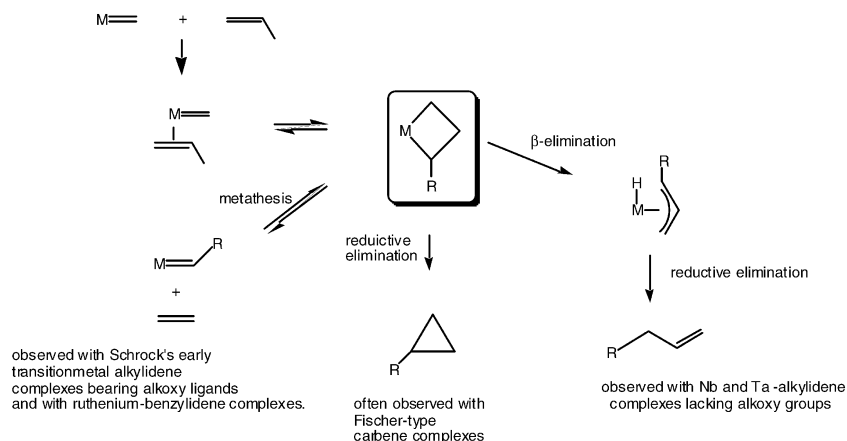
M
+
M
M
β-elimination
R
H
M
metathesis
R
M
R
reductive elimination
reductive elimination
+
R
R
observed with Schrock's early transitionmetal alkylidene complexes bearing alkoxy ligands and with ruthenium-benzylidene complexes.

often observed with Fischer-type carbene complexes

observed with Nb and Ta -alkylidene complexes lacking alkoxy groups